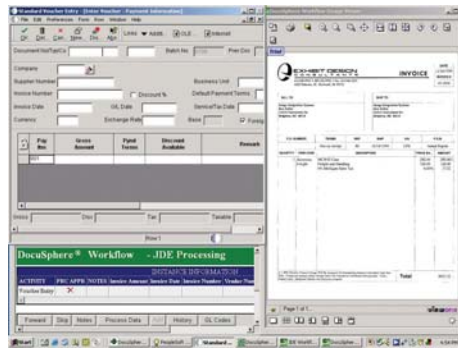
Standard Voucher Entry - [Enter Voucher - Payment Information]

File Edit Preferences Form Row Window Help

OK Del Can Prev Nxt Rgs Links Addl OLE Internet

Document No/Type/Co Batch No Prev Co

Company

Supplier Number Business Unit

Invoice Number Discount % Default Payment Terms

Invoice Date G/L Date Service/Tax Date

Currency Exchange Rate Base Foreign

Pay Itm Gross Amount Pymt Terms Discount Available Remark

001

Gross Disc Tax Taxable

Row 1

DocuSphere® Workflow - JDE Processing

INSTANCE INFORMATION

ACTIVITY PRC APPR NOTES Invoice Amount Invoice Date Invoice Number Vendor Num

Voucher Entry ✕

Forward Skip Notes Process Data History GL Codes

DocuSphere Workflow Image Viewer

Print

EXHIBIT DESIGN CONSULTANTS

INVOICE

BILL TO SHIP TO

P.O. NUMBER TERMS REP SHIP VIA F.O.B.

QUANTITY ITEM CODE DESCRIPTION PRICE EA. AMOUNT

Total

Page 1 of 1

Start DocuSphe... PeopleSoft Standard... Bill Workfl... DocuSphe... DocuSphe...